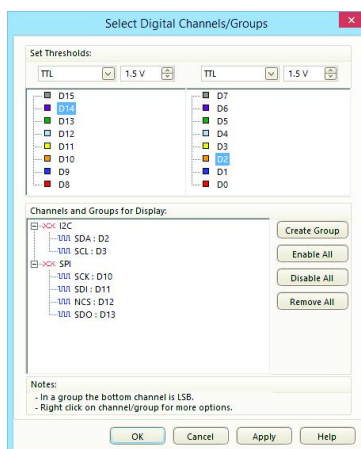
Select Digital Channels/Groups

Set Thresholds:

TTL
1.5 V
TTL
1.5 V

D15
D14
D13
D12
D11
D10
D9
D8

D7
D6
D5
D4
D3
D2
D1
D0

Channels and Groups for Display:

I2C
SDA : D2
SCL : D3
SPI
SCK : D10
SDI : D11
NCS : D12
SDO : D13

Create Group
Enable All
Disable All
Remove All

Notes:
- In a group the bottom channel is LSB.
- Right click on channel/group for more options.

OK
Cancel
Apply
Help